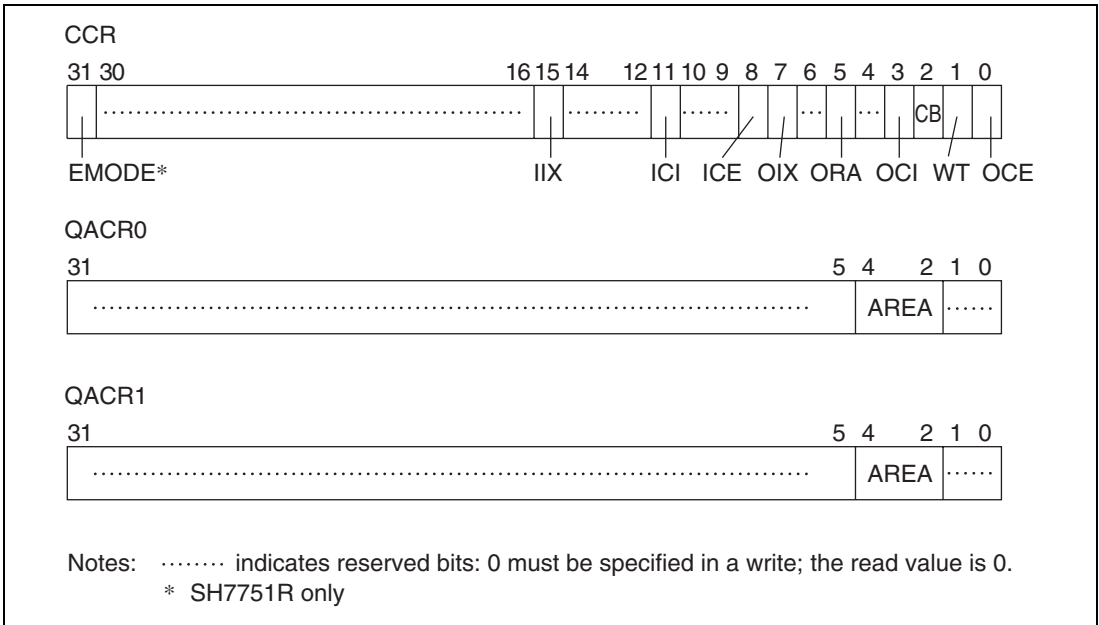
CCR

31 30 16 15 14 12 11 10 9 8 7 6 5 4 3 2 1 0

CB

EMODE* IIX ICI ICE OIX ORA OCI WT OCE

QACR0

31 5 4 2 1 0

AREA

QACR1

31 5 4 2 1 0

AREA

Notes: ········ indicates reserved bits: 0 must be specified in a write; the read value is 0.
* SH7751R only